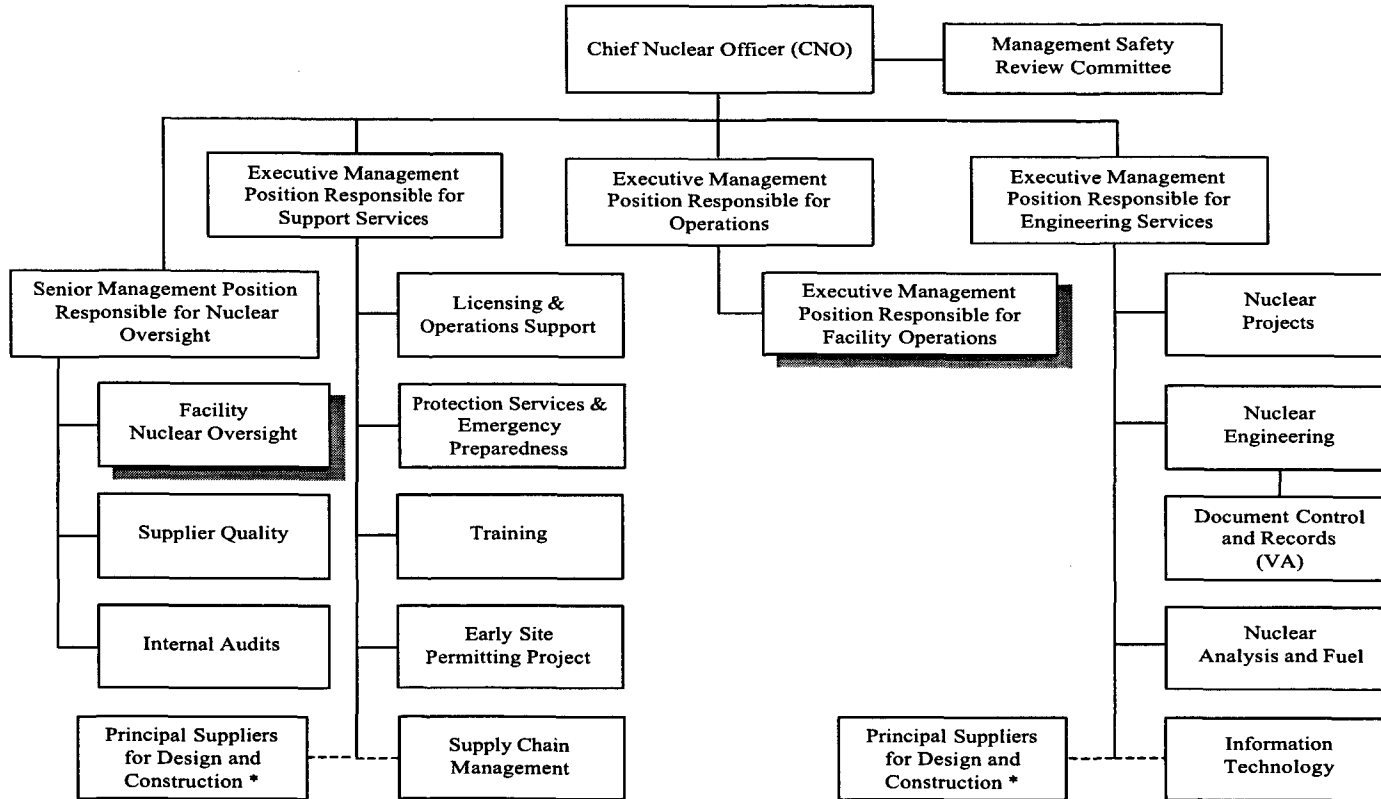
Chief Nuclear Officer (CNO)

Management Safety Review Committee

Executive Management Position Responsible for Support Services

Executive Management Position Responsible for Operations

Executive Management Position Responsible for Engineering Services

Senior Management Position Responsible for Nuclear Oversight

Licensing & Operations Support

Executive Management Position Responsible for Facility Operations

Nuclear Projects

Facility Nuclear Oversight

Protection Services & Emergency Preparedness

Nuclear Engineering

Document Control and Records (VA)

Supplier Quality

Training

Internal Audits

Early Site Permitting Project

Nuclear Analysis and Fuel

Principal Suppliers for Design and Construction *

Supply Chain Management

Principal Suppliers for Design and Construction *

Information Technology